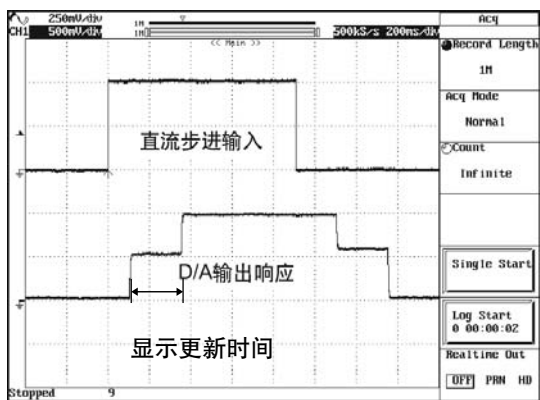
250mV/div
CH1 500mV/div
1M
1M
500kS/s 200ms/div
<< Main >>
Acq
Record Length
1M
Acq Mode
Normal
Count
Infinite
直流步进输入
D/A输出响应
显示更新时间
Single Start
Log Start
0 00:00:02
Realtime Out
OFF PRN HD
Stopped 9